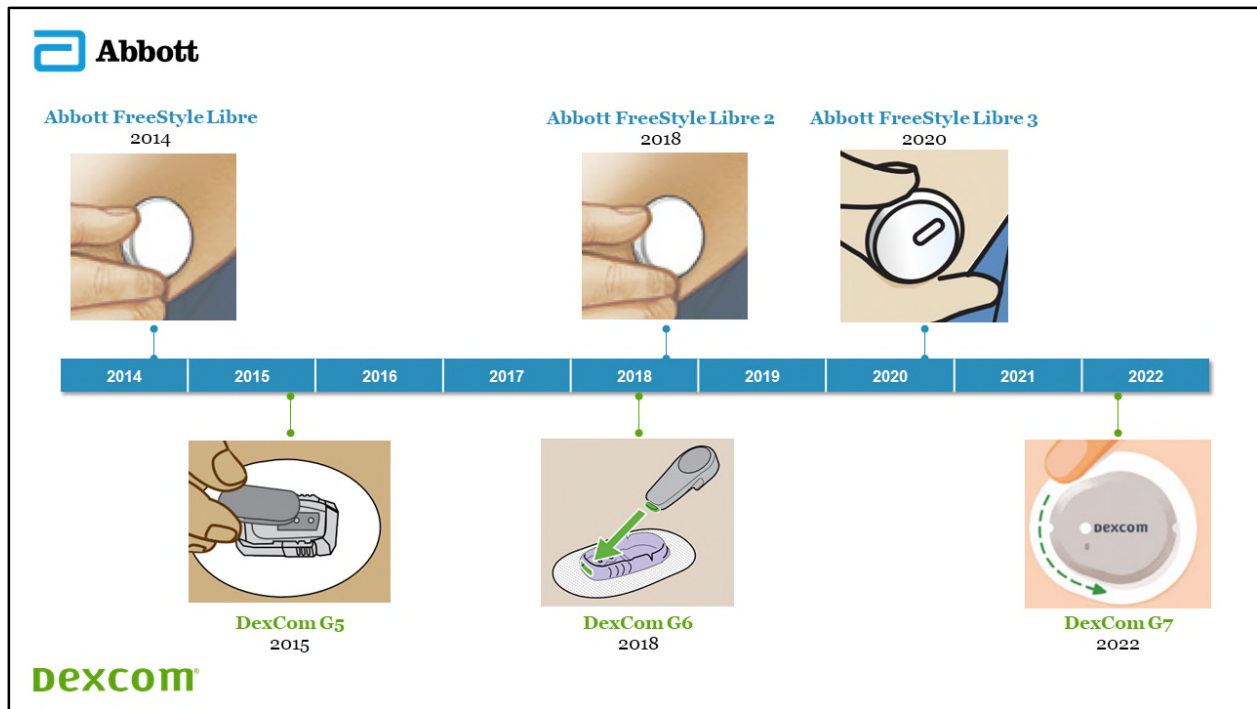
Abbott

Abbott FreeStyle Libre
2014

Abbott FreeStyle Libre 2
2018

Abbott FreeStyle Libre 3
2020

| 2014 | 2015 | 2016 | 2017 | 2018 | 2019 | 2020 | 2021 | 2022 |
|---|---|---|---|---|---|---|---|---|

DexCom G5
2015

DexCom G6
2018

Dexcom

DexCom G7
2022

Dexcom